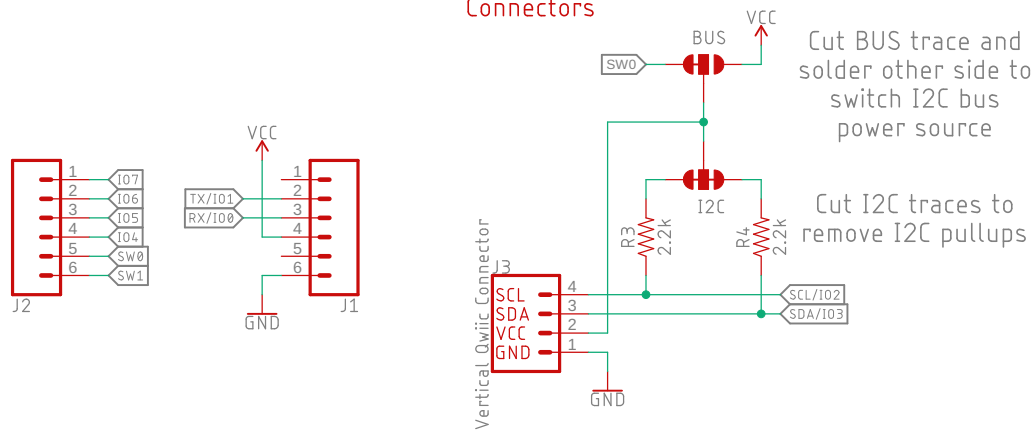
Connectors

J2
1 IO7
2 IO6
3 IO5
4 IO4
5 SW0
6 SW1

VCC
TX/IO1
RX/IO0
1
2
3
4
5
6
J1
GND

VCC
BUS
SW0
Cut BUS trace and solder other side to switch I2C bus power source

I2C
R3 2.2k
R4 2.2k
Cut I2C traces to remove I2C pullups

Vertical Qwiic Connector
J3
SCL 4
SDA 3
VCC 2
GND 1
SCL/IO2
SDA/IO3
GND